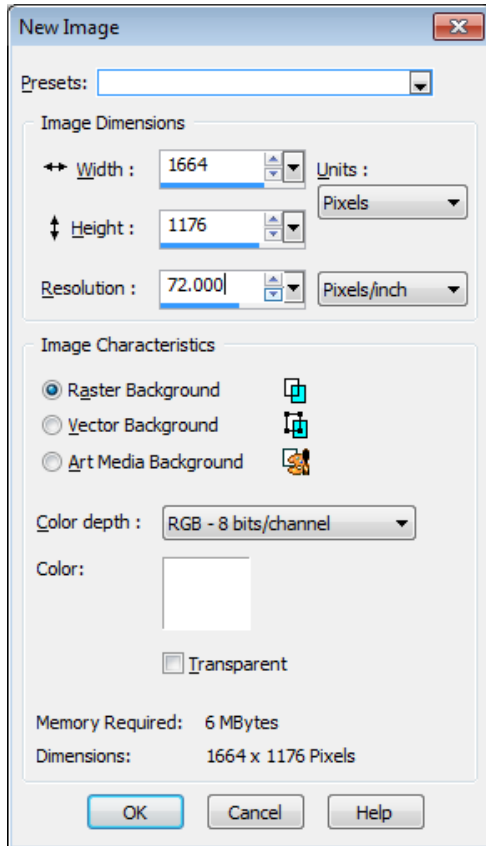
New Image

Presets:

Image Dimensions

Width : 1664

Units :

Pixels

Height : 1176

Resolution : 72.000

Pixels/inch

Image Characteristics

Raster Background

Vector Background

Art Media Background

Color depth : RGB - 8 bits/channel

Color:

Transparent

Memory Required: 6 MBytes

Dimensions: 1664 x 1176 Pixels

OK

Cancel

Help